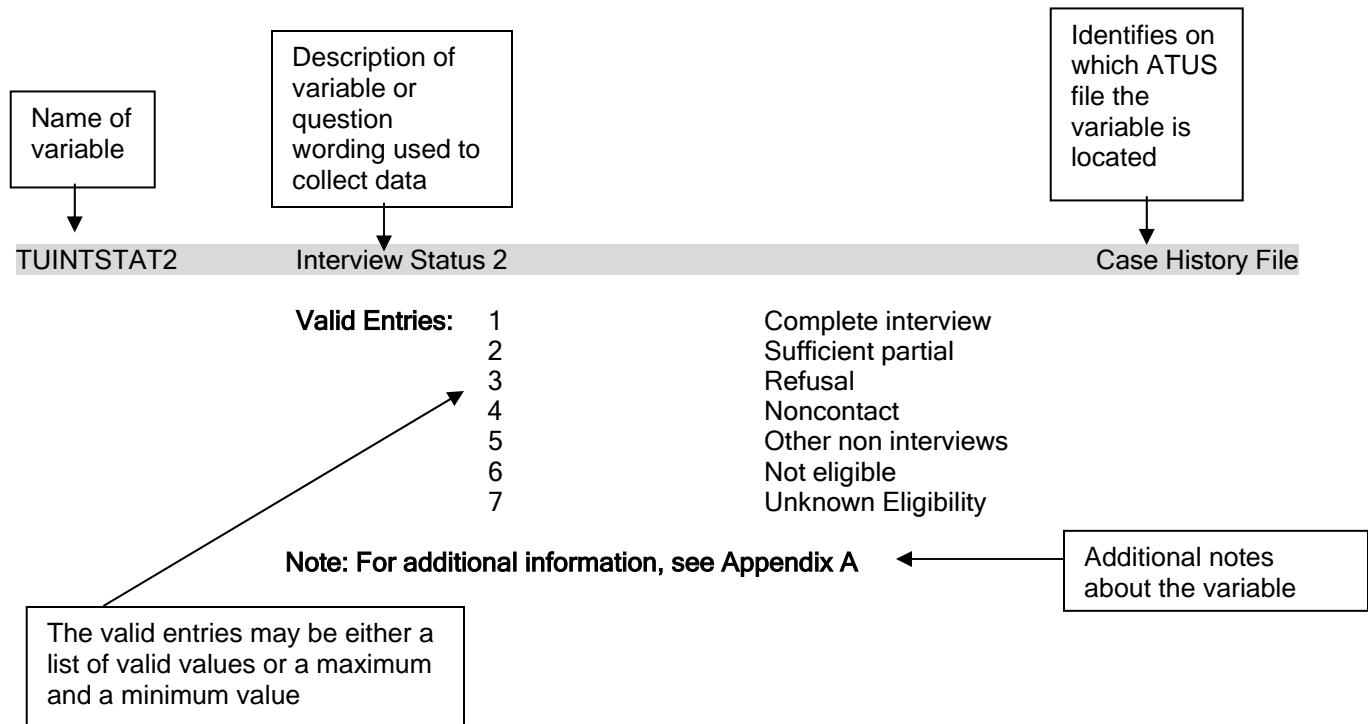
Name of variable

Description of variable or question wording used to collect data

Identifies on which ATUS file the variable is located

TUINTSTAT2 Interview Status 2 Case History File

Valid Entries:
1 Complete interview
2 Sufficient partial
3 Refusal
4 Noncontact
5 Other non interviews
6 Not eligible
7 Unknown Eligibility

Note: For additional information, see Appendix A

Additional notes about the variable

The valid entries may be either a list of valid values or a maximum and a minimum value